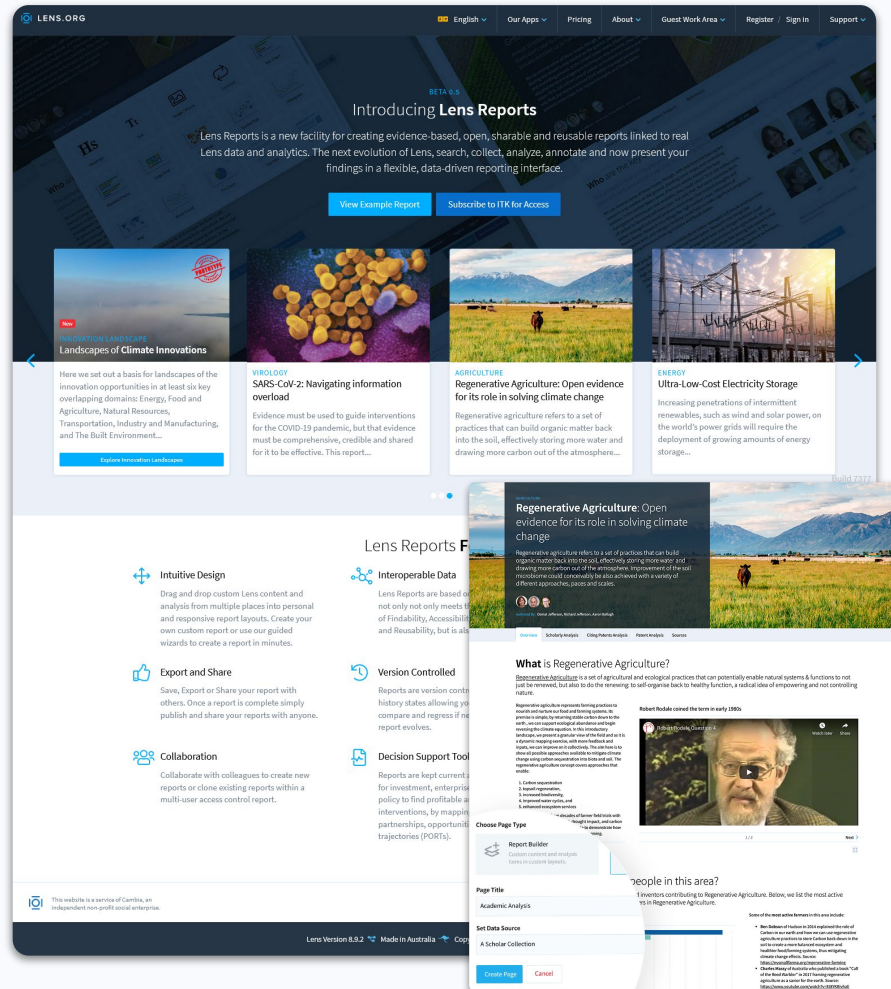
LENS.ORG

English | Our Apps | Pricing | About | Guest Work Area | Register / Sign in | Support

BETA 0.5

Introducing **Lens Reports**

Lens Reports is a new facility for creating evidence-based, open, sharable and reusable reports linked to real Lens data and analytics. The next evolution of Lens, search, collect, analyze, annotate and now present your findings in a flexible, data-driven reporting interface.

View Example Report | Subscribe to ITK for Access

PROTOTYPE

New

INNOVATION LANDSCAPE

Landscapes of **Climate Innovations**

Here we set out a basis for landscapes of the innovation opportunities in at least six key overlapping domains: Energy, Food and Agriculture, Natural Resources, Transportation, Industry and Manufacturing, and The Built Environment...

Explore Innovation Landscapes

VIROLOGY

SARS-CoV-2: Navigating information overload

Evidence must be used to guide interventions for the COVID-19 pandemic, but that evidence must be comprehensive, credible and shared for it to be effective. This report...

AGRICULTURE

Regenerative Agriculture: Open evidence for its role in solving climate change

Regenerative agriculture refers to a set of practices that can build organic matter back into the soil, effectively storing more water and drawing more carbon out of the atmosphere...

ENERGY

Ultra-Low-Cost Electricity Storage

Increasing penetrations of intermittent renewables, such as wind and solar power, on the world's power grids will require the deployment of growing amounts of energy storage...

Build 7377

Lens Reports F

Intuitive Design

Drag and drop custom Lens content and analysis from multiple places into personal and responsive report layouts. Create your own custom report or use our guided wizards to create a report in minutes.

Interoperable Data

Lens Reports are based o not only not only meets t of Findability, Accessibil and Reusability, but is al

Export and Share

Save, Export or Share your report with others. Once a report is complete simply publish and share your reports with anyone.

Version Controlled

Reports are version contr history states allowing yo compare and regress if n report evolves.

Collaboration

Collaborate with colleagues to create new reports or clone existing reports within a multi-user access control report.

Decision Support Too

Reports are kept current a for investment, enterprise policy to find profitable a interventions, by mappin partnerships, opportuniti trajectories (PORTs).

This website is a service of Cambia, an independent non-profit social enterprise.

Lens Version 8.9.2 Made in Australia Copy

AGRICULTURE

**Regenerative Agriculture**: Open evidence for its role in solving climate change

Regenerative agriculture refers to a set of practices that can build organic matter back into the soil, effectively storing more water and drawing more carbon out of the atmosphere. Improvement of the soil microbiome could conceivably be also achieved with a variety of different approaches, paces and scales.

Overview | Scholarly Analysis | Citing Patents Analysis | Patent Analysis | Sources

**What** is Regenerative Agriculture?

Regenerative Agriculture is a set of agricultural and ecological practices that can potentially enable natural systems & functions to not just be renewed, but also to do the renewing: to self-organise back to healthy function, a radical idea of empowering and not controlling nature.

Robert Rodale coined the term in early 1980s

Robert Rodale Question 4

Watch later | Share

1. Carbon sequestration
2. topsoil regeneration,
3. increased biodiversity,
4. improved water cycles, and
5. enhanced ecosystem services

2 / 4

Next

Choose Page Type

Report Builder

Custom content and analysis bases in custom layouts

Page Title

Academic Analysis

Set Data Source

A Scholar Collection

Create Page | Cancel

people in this area?

inventors contributing to Regenerative Agriculture. Below, we list the most active rs in Regenerative Agriculture.

Some of the most active farmers in this area include: